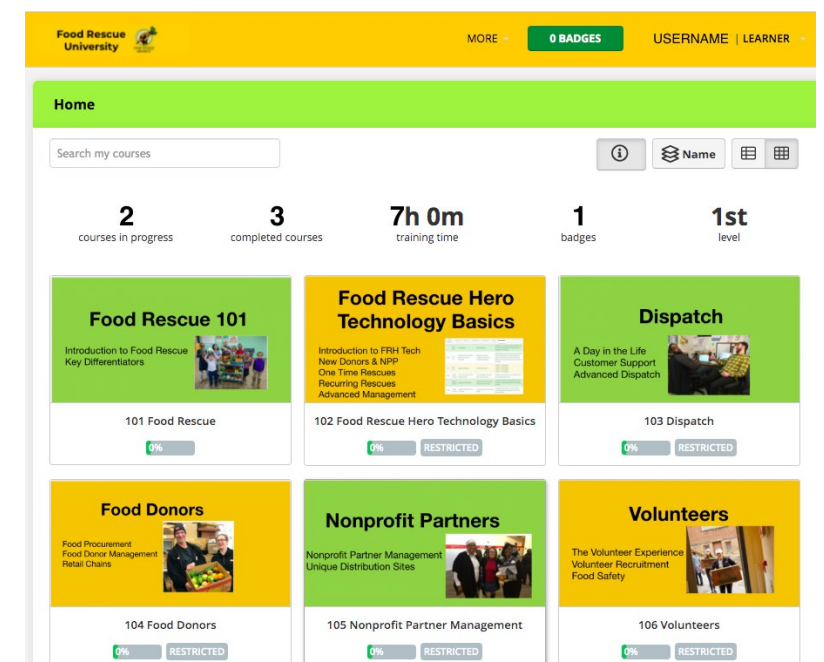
Food Rescue University

MORE

0 BADGES

USERNAME | LEARNER

Home

Search my courses

Name

2
courses in progress

3
completed courses

7h 0m
training time

1
badges

1st
level

Food Rescue 101

Introduction to Food Rescue
Key Differentiators

101 Food Rescue

0%

Food Rescue Hero Technology Basics

Introduction to FRH Tech
New Donors & NPP
One Time Rescues
Recurring Rescues
Advanced Management

102 Food Rescue Hero Technology Basics

0% RESTRICTED

Dispatch

A Day in the Life
Customer Support
Advanced Dispatch

103 Dispatch

0% RESTRICTED

Food Donors

Food Procurement
Food Donor Management
Retail Chains

104 Food Donors

0% RESTRICTED

Nonprofit Partners

Nonprofit Partner Management
Unique Distribution Sites

105 Nonprofit Partner Management

0% RESTRICTED

Volunteers

The Volunteer Experience
Volunteer Recruitment
Food Safety

106 Volunteers

0% RESTRICTED